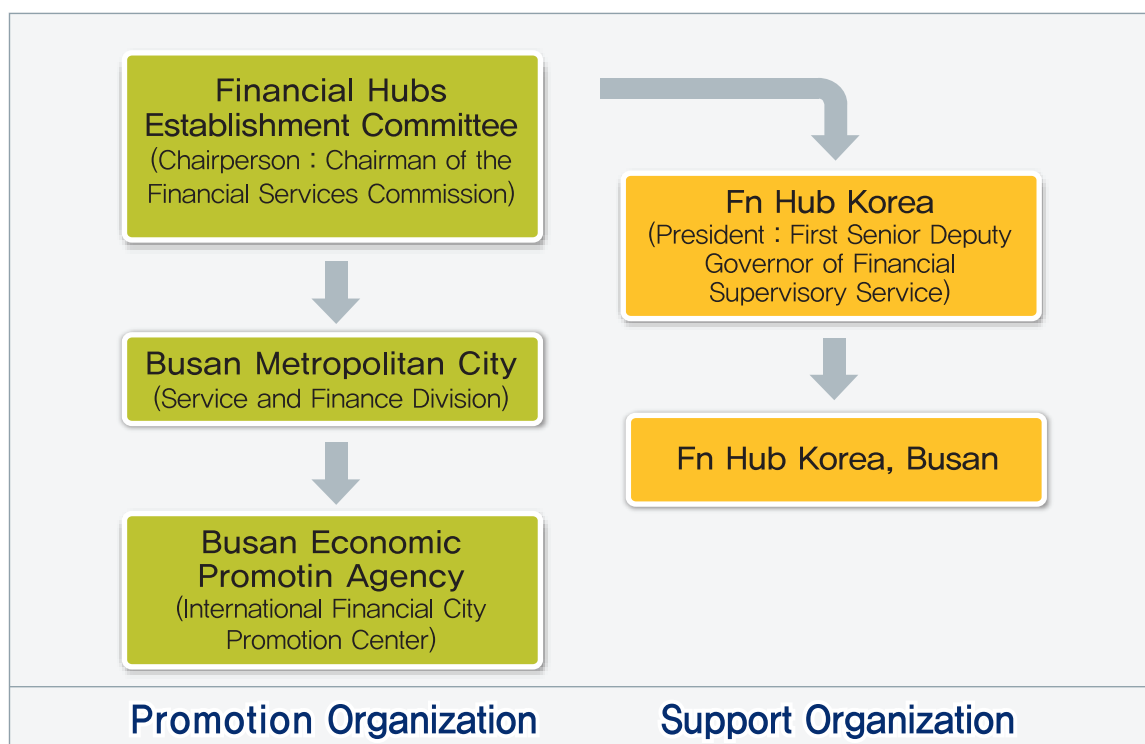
Financial Hubs Establishment Committee
(Chairperson : Chairman of the Financial Services Commission)

Busan Metropolitan City
(Service and Finance Division)

Busan Economic Promotin Agency
(International Financial City Promotion Center)

Fn Hub Korea
(President : First Senior Deputy Governor of Financial Supervisory Service)

Fn Hub Korea, Busan

Promotion Organization

Support Organization